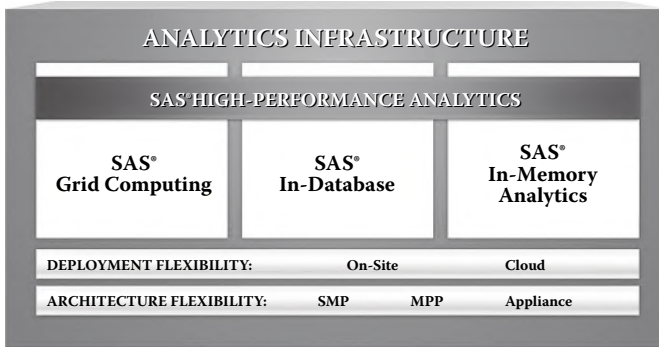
ANALYTICS INFRASTRUCTURE

SAS® HIGH-PERFORMANCE ANALYTICS

SAS® Grid Computing

SAS® In-Database

SAS® In-Memory Analytics

DEPLOYMENT FLEXIBILITY: On-Site Cloud

ARCHITECTURE FLEXIBILITY: SMP MPP Appliance